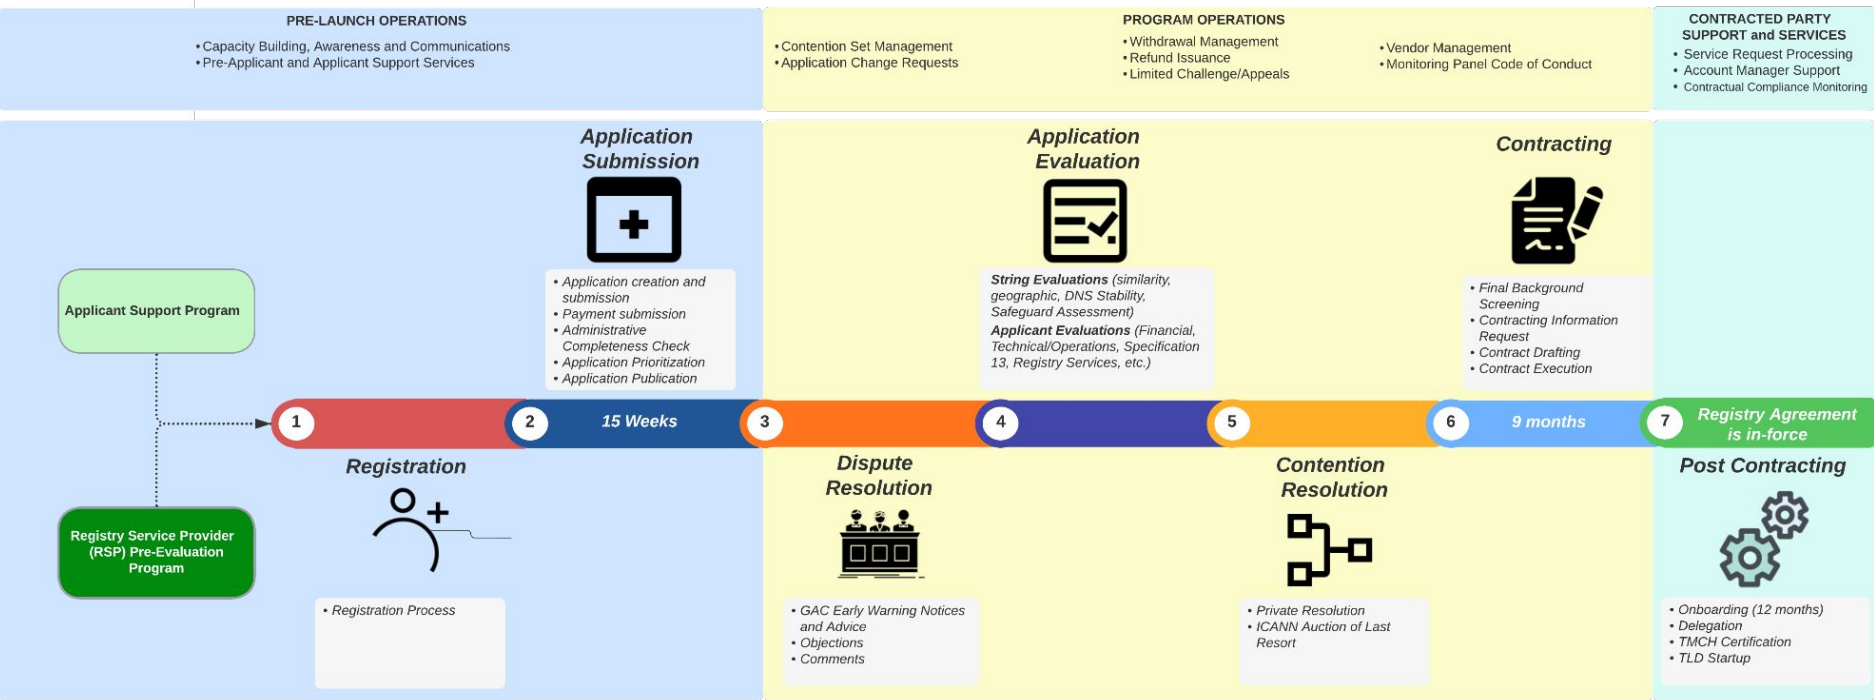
PRE-LAUNCH OPERATIONS

• Capacity Building, Awareness and Communications
• Pre-Applicant and Applicant Support Services

PROGRAM OPERATIONS

• Contention Set Management
• Application Change Requests

• Withdrawal Management
• Refund Issuance
• Limited Challenge/Appeals

• Vendor Management
• Monitoring Panel Code of Conduct

CONTRACTED PARTY SUPPORT and SERVICES

• Service Request Processing
• Account Manager Support
• Contractual Compliance Monitoring

Applicant Support Program

Registry Service Provider (RSP) Pre-Evaluation Program

Application Submission

• Application creation and submission
• Payment submission
• Administrative Completeness Check
• Application Prioritization
• Application Publication

Application Evaluation

String Evaluations (similarity, geographic, DNS Stability, Safeguard Assessment)
Applicant Evaluations (Financial, Technical/Operations, Specification 13, Registry Services, etc.)

Contracting

• Final Background Screening
• Contracting Information Request
• Contract Drafting
• Contract Execution

1

2 15 Weeks

3

4

5

6 9 months

7 Registry Agreement is in-force

Registration

• Registration Process

Dispute Resolution

• GAC Early Warning Notices and Advice
• Objections
• Comments

Contention Resolution

• Private Resolution
• ICANN Auction of Last Resort

Post Contracting

• Onboarding (12 months)
• Delegation
• TMCH Certification
• TLD Startup